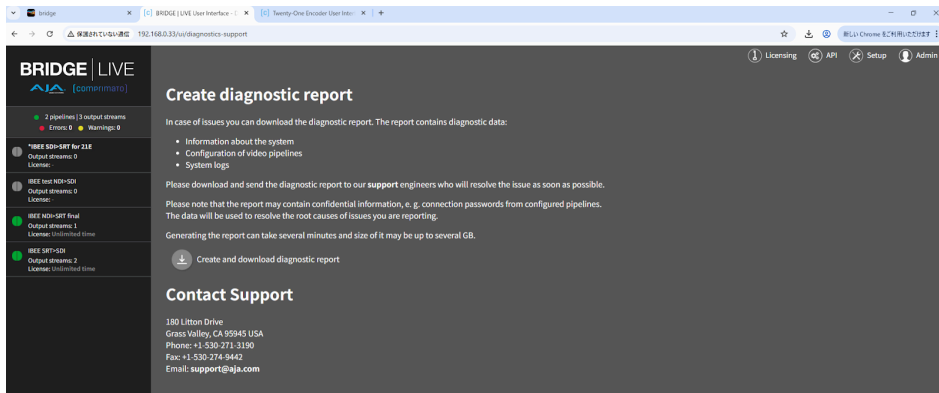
bridge ×
BRIDGE | LIVE User Interface - ×
Twenty-One Encoder User Inter ×
+
⚠ 保護されていない通信 192.168.0.33/ui/diagnostics-support
新しい Chrome をご利用いただけます

BRIDGE | LIVE
AJA [comimarq]

2 pipelines | 3 output streams
Errors: 0 Warnings: 0

*IBEE SDI>SRT for 21E
Output streams: 0
License: -

IBEE test NDI>SDI
Output streams: 0
License: -

IBEE NDI>SRT final
Output streams: 1
License: Unlimited time

IBEE SRT>SDI
Output streams: 2
License: Unlimited time

Licensing API Setup Admin

Create diagnostic report

In case of issues you can download the diagnostic report. The report contains diagnostic data:

• Information about the system
• Configuration of video pipelines
• System logs

Please download and send the diagnostic report to our support engineers who will resolve the issue as soon as possible.

Please note that the report may contain confidential information, e. g. connection passwords from configured pipelines. The data will be used to resolve the root causes of issues you are reporting.

Generating the report can take several minutes and size of it may be up to several GB.

Create and download diagnostic report

Contact Support

180 Litton Drive
Grass Valley, CA 95945 USA
Phone: +1-530-271-3190
Fax: +1-530-274-9442
Email: support@aja.com